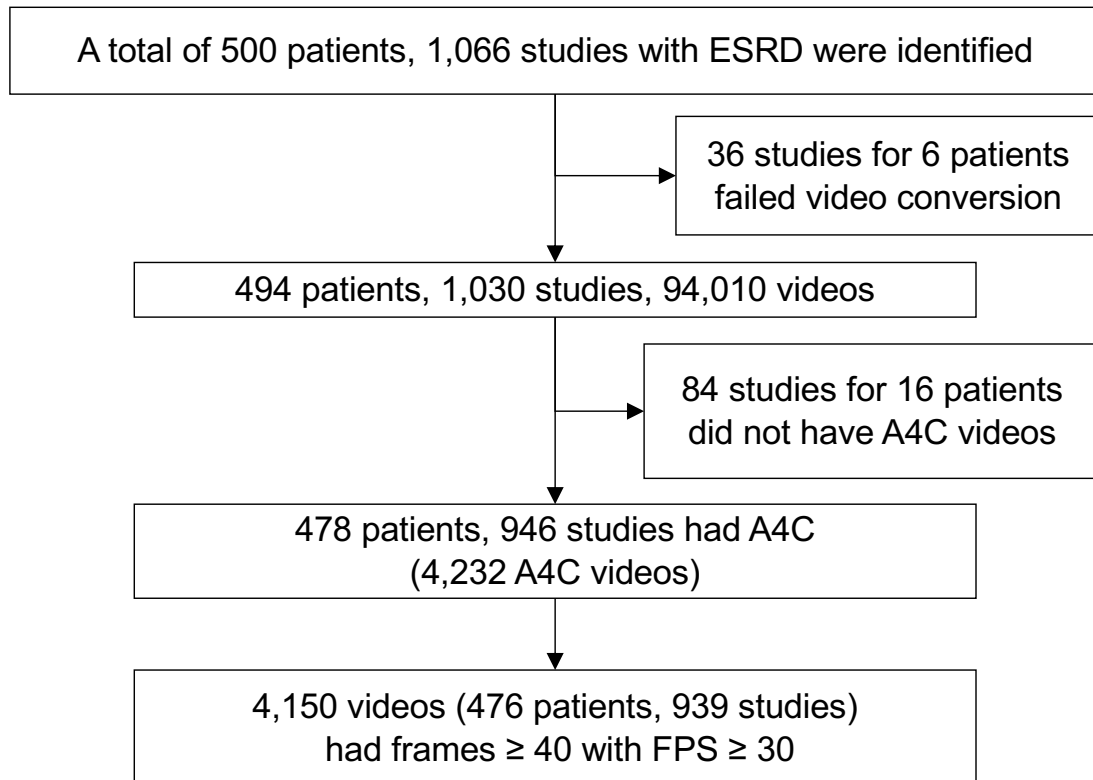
A total of 500 patients, 1,066 studies with ESRD were identified

36 studies for 6 patients failed video conversion

494 patients, 1,030 studies, 94,010 videos

84 studies for 16 patients did not have A4C videos

478 patients, 946 studies had A4C (4,232 A4C videos)

4,150 videos (476 patients, 939 studies) had frames $\geq 40$ with FPS $\geq 30$